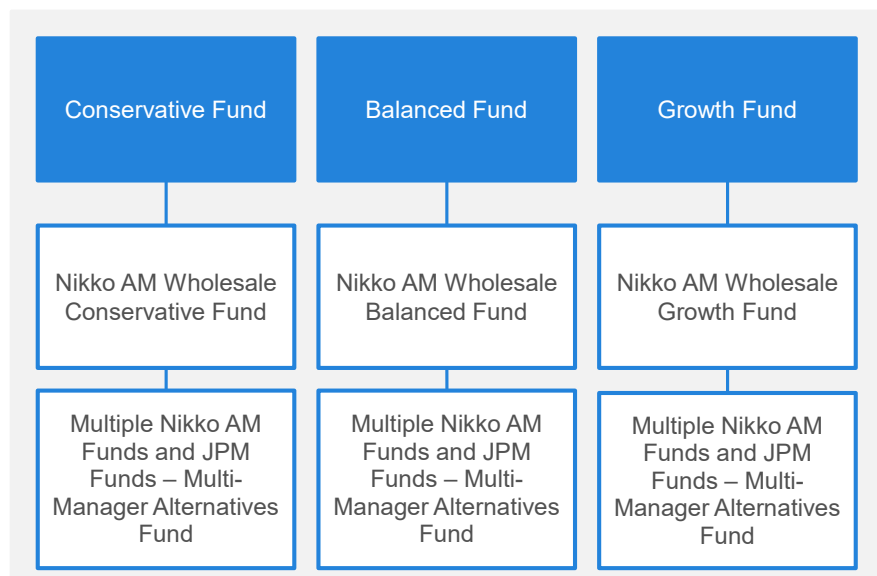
Conservative Fund

Balanced Fund

Growth Fund

Nikko AM Wholesale Conservative Fund

Nikko AM Wholesale Balanced Fund

Nikko AM Wholesale Growth Fund

Multiple Nikko AM Funds and JPM Funds – Multi-Manager Alternatives Fund

Multiple Nikko AM Funds and JPM Funds – Multi-Manager Alternatives Fund

Multiple Nikko AM Funds and JPM Funds – Multi-Manager Alternatives Fund